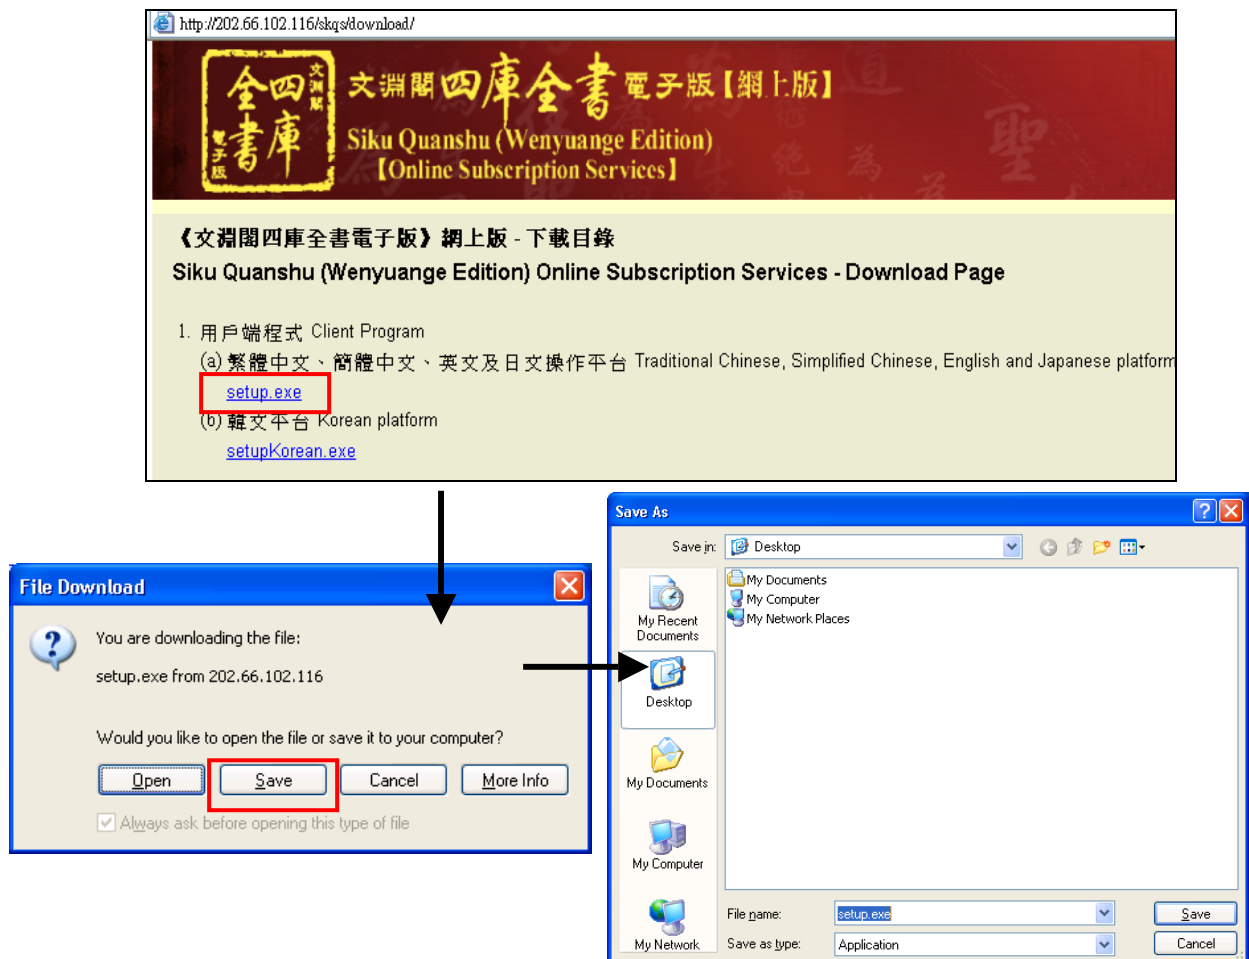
http://202.66.102.116/skqs/download/

四庫全書 文淵閣 電子版

文淵閣四庫全書電子版【網上版】
Siku Quanshu (Wenyuange Edition)
【Online Subscription Services】

《文淵閣四庫全書電子版》網上版 - 下載目錄
Siku Quanshu (Wenyuange Edition) Online Subscription Services - Download Page

1. 用戶端程式 Client Program
(a) 繁體中文、簡體中文、英文及日文操作平台 Traditional Chinese, Simplified Chinese, English and Japanese platform
setup.exe
(b) 韓文平台 Korean platform
setupKorean.exe

File Download

You are downloading the file:

setup.exe from 202.66.102.116

Would you like to open the file or save it to your computer?

Open | Save | Cancel | More Info

Always ask before opening this type of file

Save As

Save in: Desktop

My Documents
My Computer
My Network Places

My Recent Documents
Desktop
My Documents
My Computer
My Network

File name: setup.exe
Save as type: Application
Save
Cancel